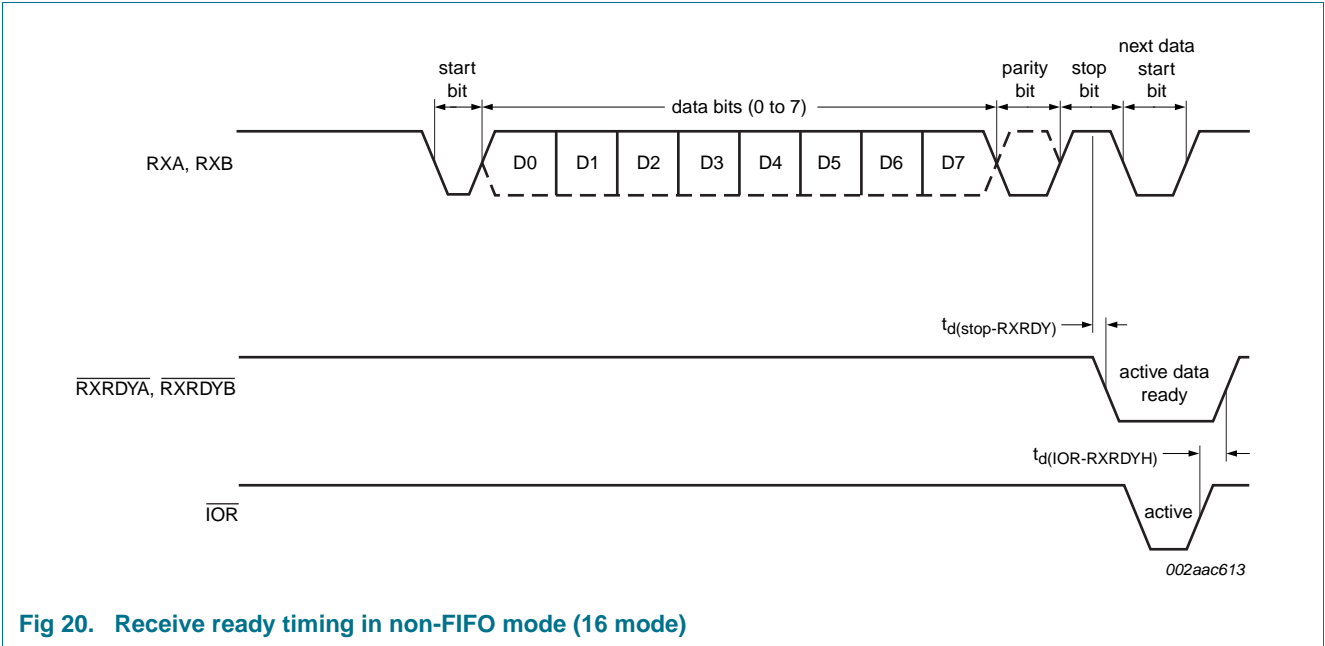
start bit

data bits (0 to 7)

parity bit

stop bit

next data start bit

RXA, RXB

D0 D1 D2 D3 D4 D5 D6 D7

$t_{d(stop-RXRDY)}$

$\overline{RXRDYA}$, $\overline{RXRDYB}$

active data ready

$t_{d(IOR-RXRDYH)}$

$\overline{IOR}$

active

002aac613

Fig 20. Receive ready timing in non-FIFO mode (16 mode)